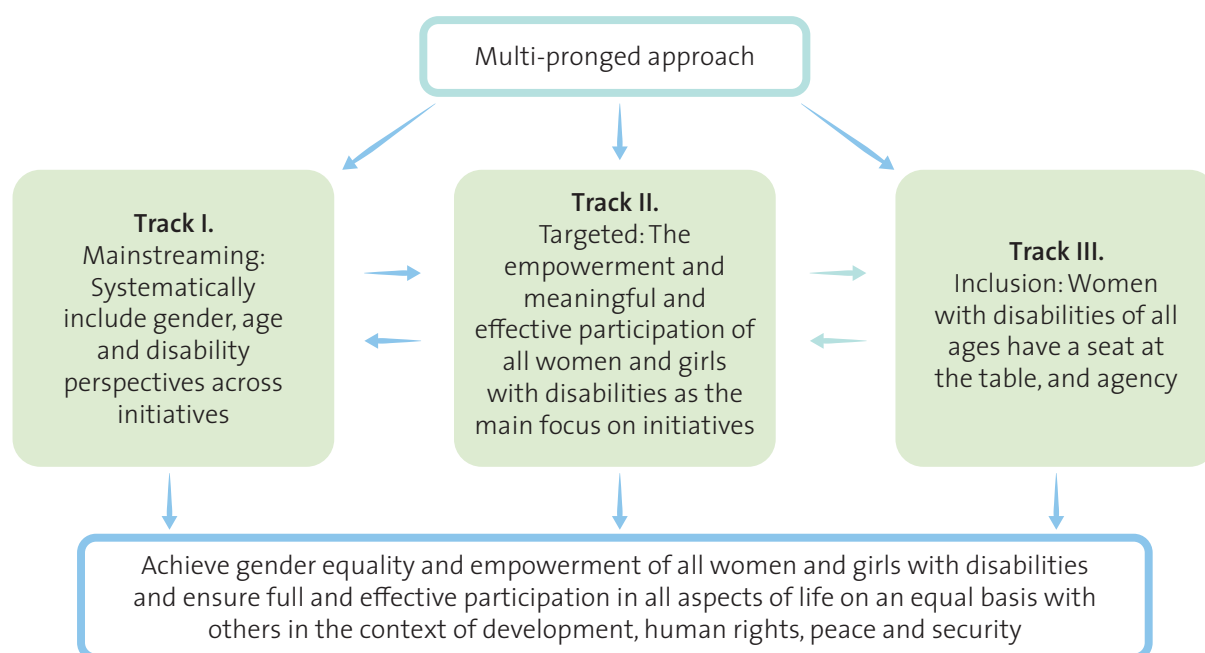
Multi-pronged approach

**Track I.**
Mainstreaming: Systematically include gender, age and disability perspectives across initiatives

**Track II.**
Targeted: The empowerment and meaningful and effective participation of all women and girls with disabilities as the main focus on initiatives

**Track III.**
Inclusion: Women with disabilities of all ages have a seat at the table, and agency

Achieve gender equality and empowerment of all women and girls with disabilities and ensure full and effective participation in all aspects of life on an equal basis with others in the context of development, human rights, peace and security